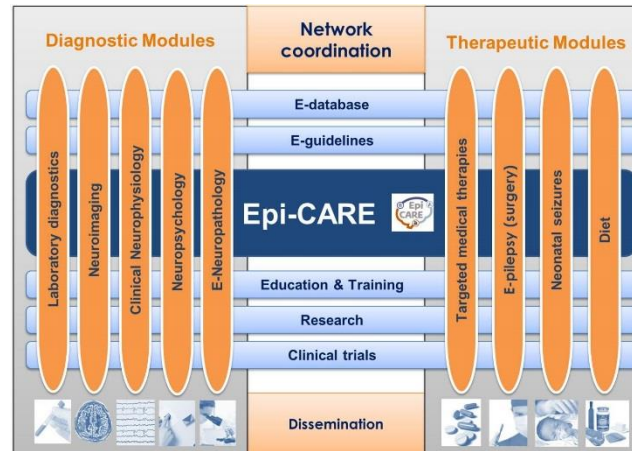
Diagnostic Modules

Network coordination

Therapeutic Modules

E-database

E-guidelines

Laboratory diagnostics

Neuroimaging

Clinical Neurophysiology

Neuropsychology

E-Neuropathology

Epi-CARE

Epi CARE

Targeted medical therapies

E-pilepsy (surgery)

Neonatal seizures

Diet

Education & Training

Research

Clinical trials

Dissemination